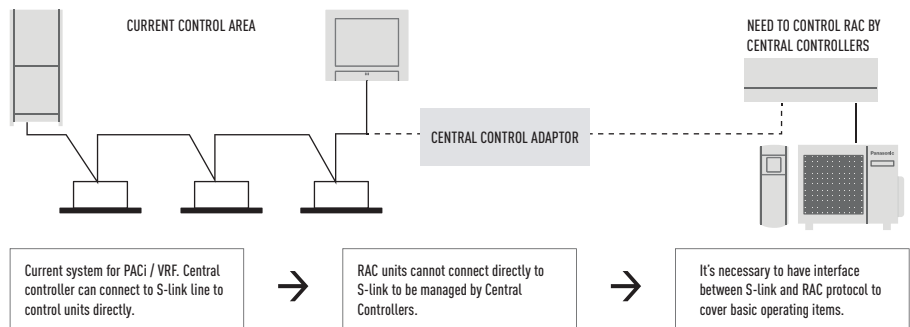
CURRENT CONTROL AREA

NEED TO CONTROL RAC BY CENTRAL CONTROLLERS

CENTRAL CONTROL ADAPTOR

Panasonic

Current system for PACi / VRF. Central controller can connect to S-link line to control units directly.

→

RAC units cannot connect directly to S-link to be managed by Central Controllers.

→

It's necessary to have interface between S-link and RAC protocol to cover basic operating items.